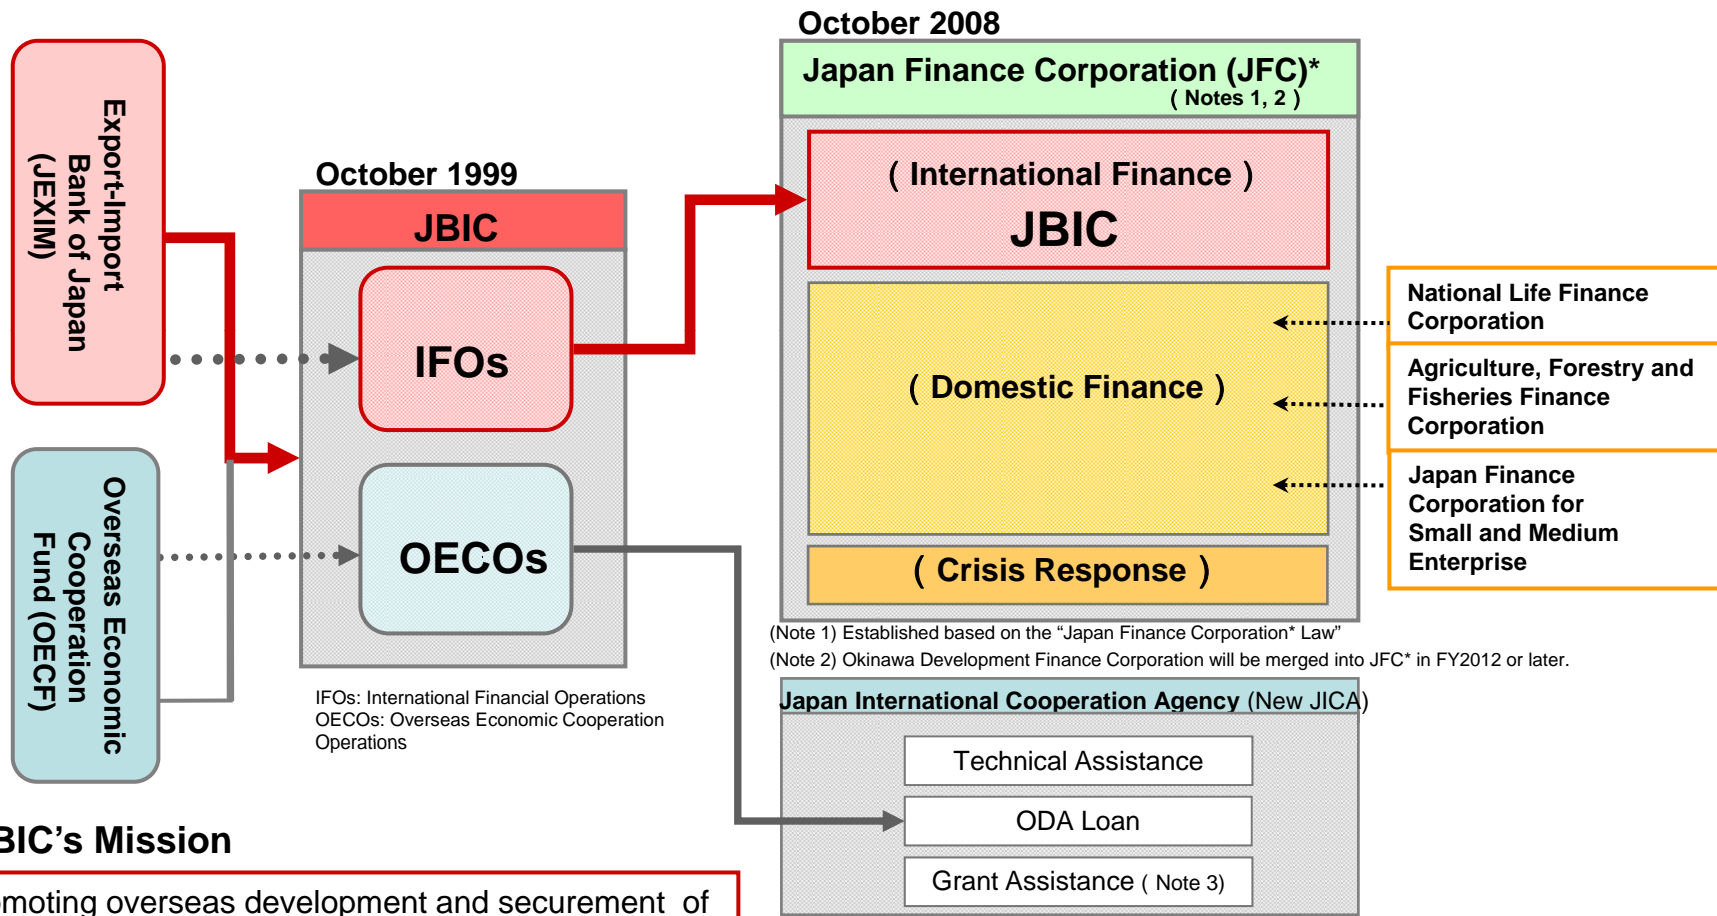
Export-Import Bank of Japan (JEXIM)

Overseas Economic Cooperation Fund (OECF)

October 1999

JBIC

IFOs

OECOs

IFOs: International Financial Operations
OECOs: Overseas Economic Cooperation Operations

October 2008

Japan Finance Corporation (JFC)*
( Notes 1, 2 )

( International Finance )
JBIC

( Domestic Finance )

( Crisis Response )

National Life Finance Corporation

Agriculture, Forestry and Fisheries Finance Corporation

Japan Finance Corporation for Small and Medium Enterprise

(Note 1) Established based on the "Japan Finance Corporation* Law"
(Note 2) Okinawa Development Finance Corporation will be merged into JFC* in FY2012 or later.

Japan International Cooperation Agency (New JICA)

Technical Assistance

ODA Loan

Grant Assistance ( Note 3)

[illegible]BIC's Mission

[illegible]moting overseas development and securement of